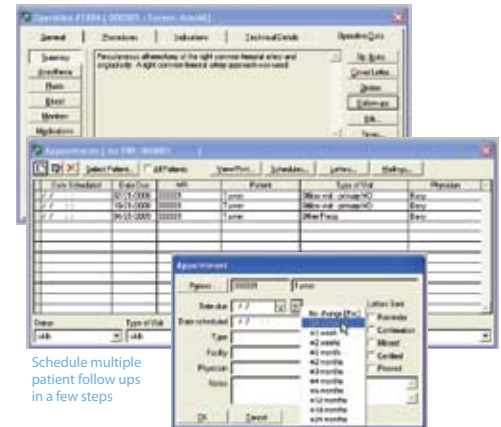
Operation #1004 [000001 - Turner, Arnold]

General | Procedures | Indications | Technical Details | Operation Data

Summary
Anesthesia
Plastic
Blood
Monitors
Medications

Percutaneous atherectomy of the right common femoral artery and popliteal... A right common femoral artery approach was used.

Op. Note
Cover Letter
Review
Follow-up
Bill...
Times...

Appointments [ for MR: 000001 ]

Select Patient... | All Patients | View/Print... | Schedules... | Letters... | Mailings...

| Date Scheduled | Date Due | MR | Patient | Type of Visit | Physician |
|---|---|---|---|---|---|
| / / | 6/13/2006 | 000001 | Turner | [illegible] | Berry |
| / / | 6/13/2006 | 000001 | Turner | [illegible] | Berry |
| / / | 06/13/2006 | 000001 | Turner | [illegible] | Berry |

Status | Type of Visit

Appointment

Patient | 000001 | Turner

Date due | / / | No change (Esc)
Date scheduled | / / | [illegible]
Type | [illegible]
Facility | e2 weeks
Physician | e3 weeks
Notes | e1 months
e2 months
e3 months
e4 months
e6 months
e9 months
e12 months
e18 months
e24 months

Letters Sent
Reminder
Confirmation
Missed
Certified
Phoned

OK | Cancel

Schedule multiple patient follow ups in a few steps